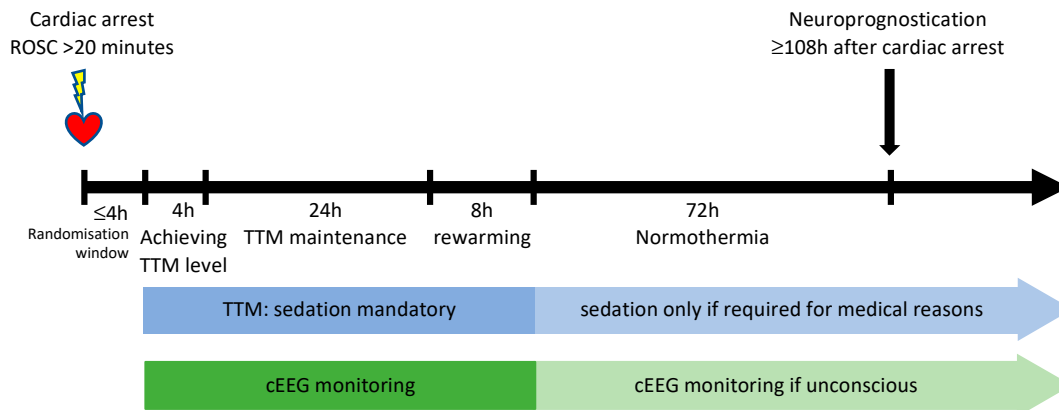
Cardiac arrest
ROSC >20 minutes

Neuroprognostication
≥108h after cardiac arrest

≤4h
Randomisation window

4h
Achieving TTM level

24h
TTM maintenance

8h
rewarming

72h
Normothermia

TTM: sedation mandatory

sedation only if required for medical reasons

cEEG monitoring

cEEG monitoring if unconscious